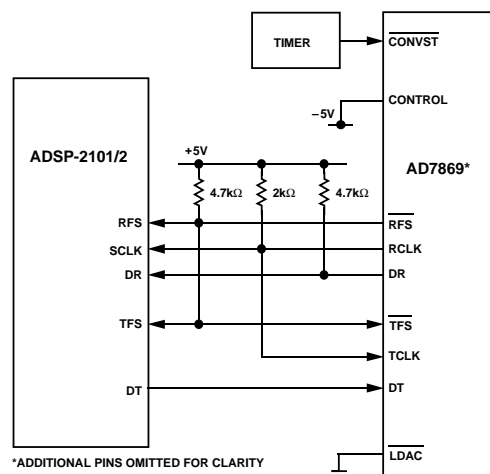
TIMER

$\overline{CONVST}$

–5V

CONTROL

ADSP-2101/2

+5V

4.7kΩ

2kΩ

4.7kΩ

AD7869*

RFS

SCLK

DR

TFS

DT

$\overline{RFS}$

RCLK

DR

$\overline{TFS}$

TCLK

DT

$\overline{LDAC}$

*ADDITIONAL PINS OMITTED FOR CLARITY